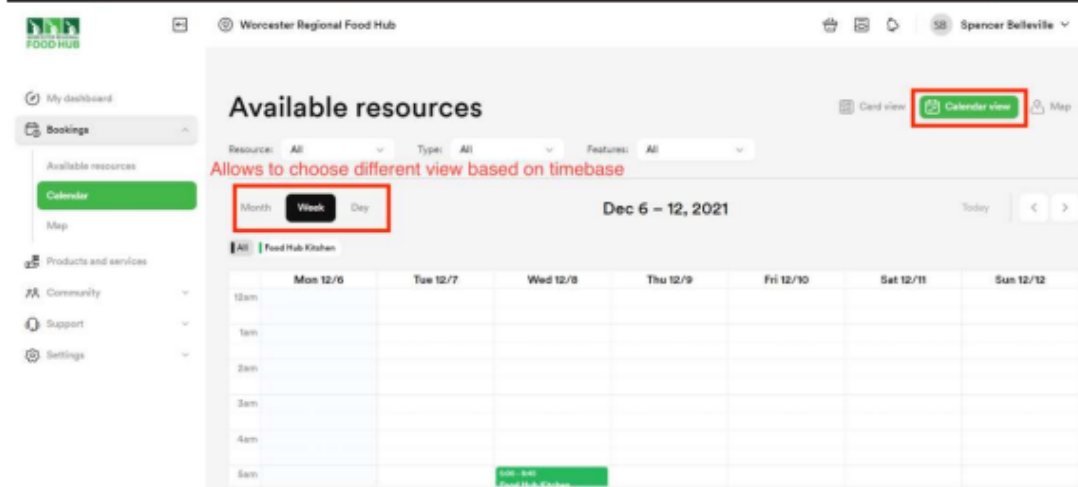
WORCESTER REGIONAL FOOD HUB

Worcester Regional Food Hub

SB Spencer Belleville

My dashboard
Bookings
Available resources
Calendar
Map
Products and services
Community
Support
Settings

Available resources

Card view
Calendar view
Map

Resource: All
Type: All
Features: All

Allows to choose different view based on timebase

Month Week Day

Dec 6 – 12, 2021

Today

All
Food Hub Kitchen

| | Mon 12/6 | Tue 12/7 | Wed 12/8 | Thu 12/9 | Fri 12/10 | Sat 12/11 | Sun 12/12 |
|---|---|---|---|---|---|---|---|
| 12am | | | | | | | |
| 1am | | | | | | | |
| 2am | | | | | | | |
| 3am | | | | | | | |
| 4am | | | | | | | |
| 5am | | | 5:00 – 8:45 Food Hub Kitchen | | | | |